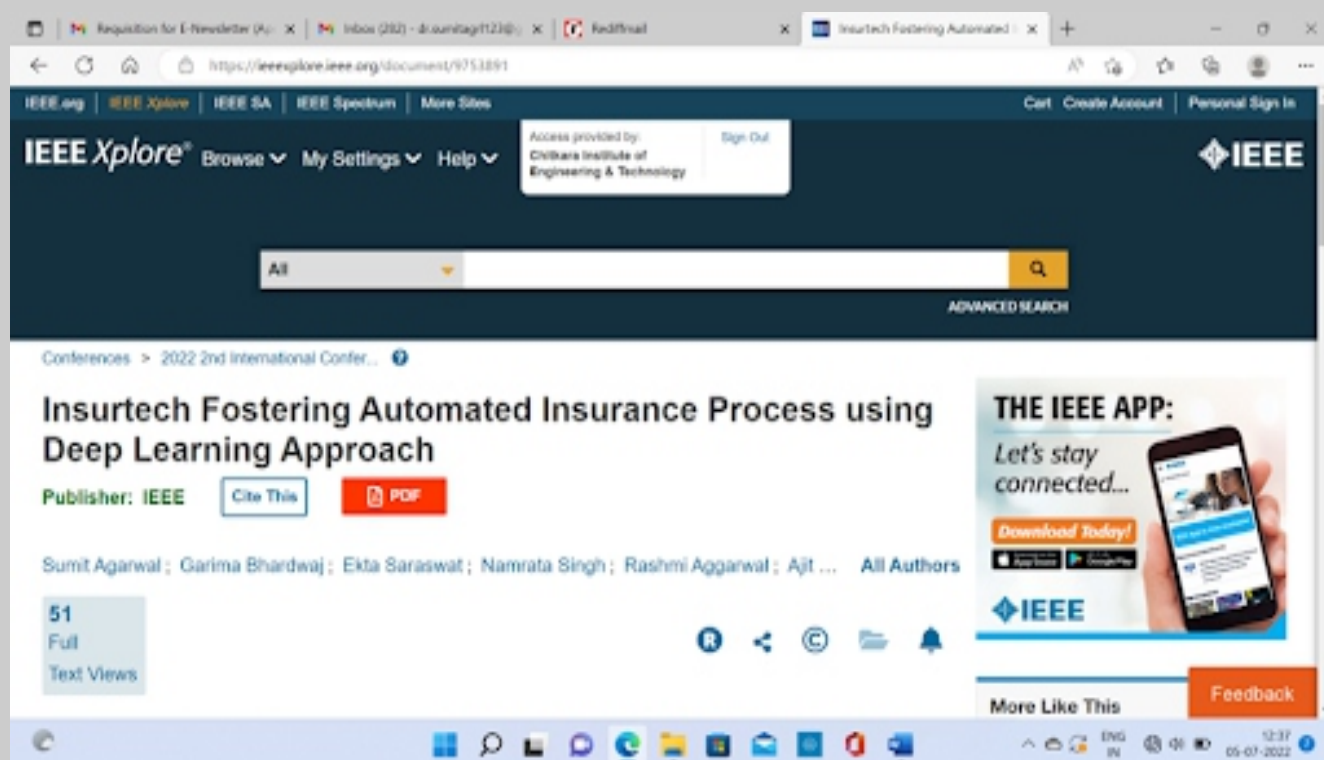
Requisition for E-Newsletter (Ap | Inbox (202) - dr.sumitagr1123@ | Rediffmail | Insurtech Fostering Automated

https://ieeexplore.ieee.org/document/9753891

IEEE.org | IEEE Xplore | IEEE SA | IEEE Spectrum | More Sites

Cart Create Account | Personal Sign In

IEEE Xplore® Browse My Settings Help

Access provided by: Chitkara Institute of Engineering & Technology

Sign Out

IEEE

All

ADVANCED SEARCH

Conferences > 2022 2nd International Confer...

Insurtech Fostering Automated Insurance Process using Deep Learning Approach

Publisher: IEEE

Cite This

PDF

Sumit Agarwal ; Garima Bhardwaj ; Ekta Saraswat ; Namrata Singh ; Rashmi Aggarwal ; Ajit ... All Authors

51
Full
Text Views

THE IEEE APP:
Let's stay connected...
Download Today!
IEEE

More Like This

Feedback

ENG IN
12:37
05-07-2022